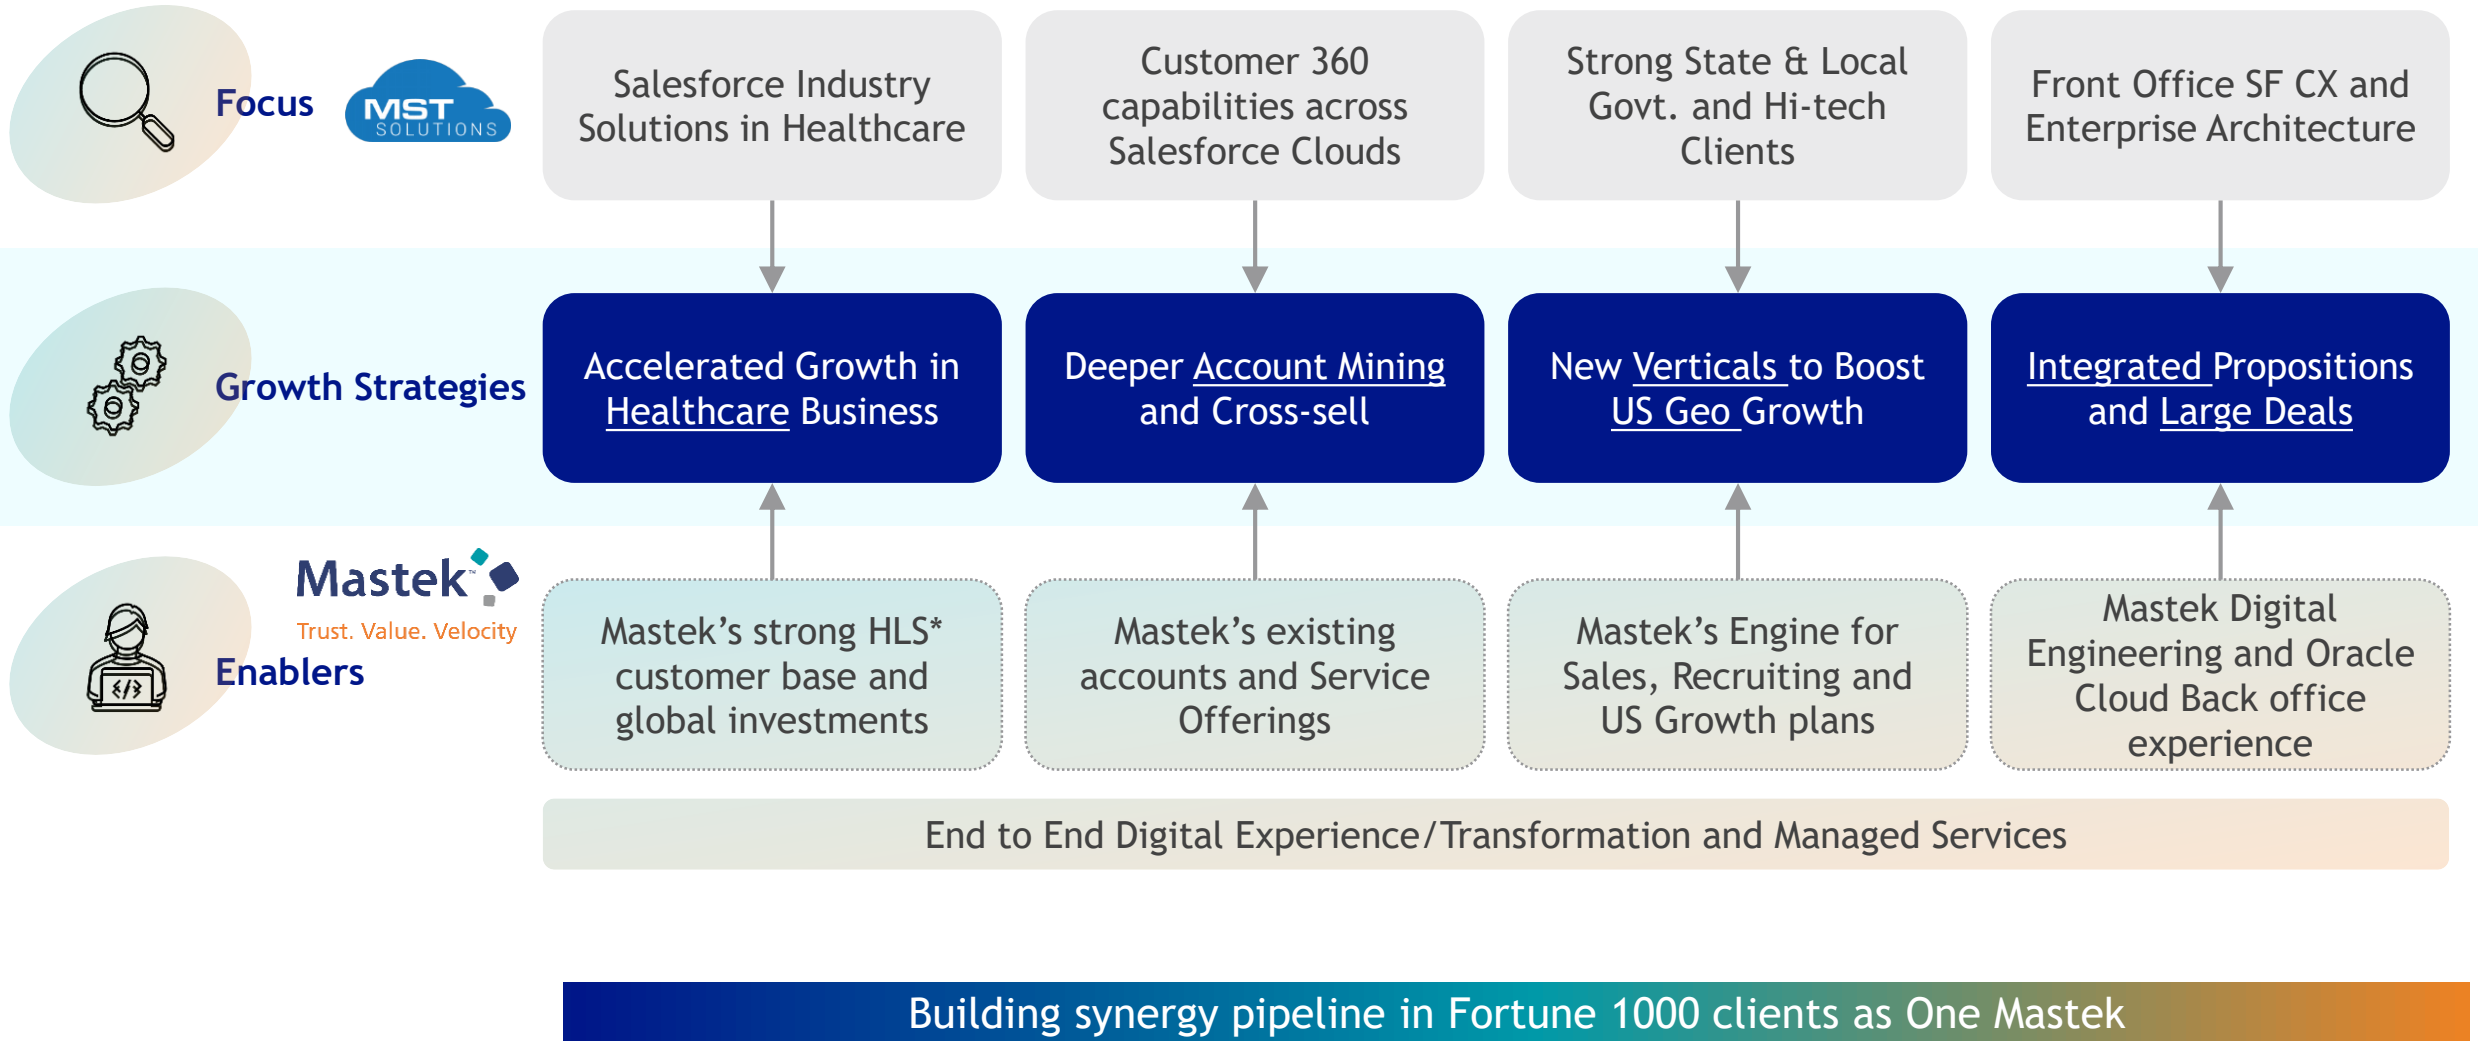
Focus

MST SOLUTIONS

Salesforce Industry Solutions in Healthcare

Customer 360 capabilities across Salesforce Clouds

Strong State & Local Govt. and Hi-tech Clients

Front Office SF CX and Enterprise Architecture

Growth Strategies

Accelerated Growth in Healthcare Business

Deeper Account Mining and Cross-sell

New Verticals to Boost US Geo Growth

Integrated Propositions and Large Deals

Mastek

Trust. Value. Velocity

Enablers

Mastek's strong HLS* customer base and global investments

Mastek's existing accounts and Service Offerings

Mastek's Engine for Sales, Recruiting and US Growth plans

Mastek Digital Engineering and Oracle Cloud Back office experience

End to End Digital Experience/Transformation and Managed Services

Building synergy pipeline in Fortune 1000 clients as One Mastek